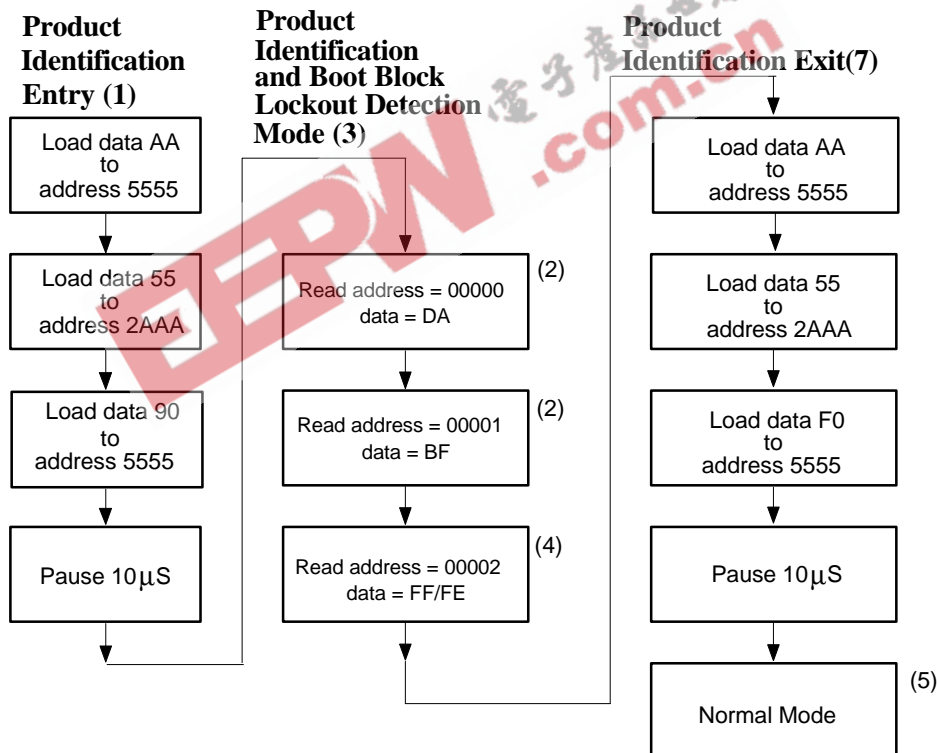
Product Identification Entry (1)

Load data AA to address 5555

Load data 55 to address 2AAA

Load data 90 to address 5555

Pause 10$\mu$S

Product Identification and Boot Block Lockout Detection Mode (3)

Read address = 00000 data = DA (2)

Read address = 00001 data = BF (2)

Read address = 00002 data = FF/FE (4)

Product Identification Exit(7)

Load data AA to address 5555

Load data 55 to address 2AAA

Load data F0 to address 5555

Pause 10$\mu$S

Normal Mode (5)

EEPW 電子產品世界 .com.cn